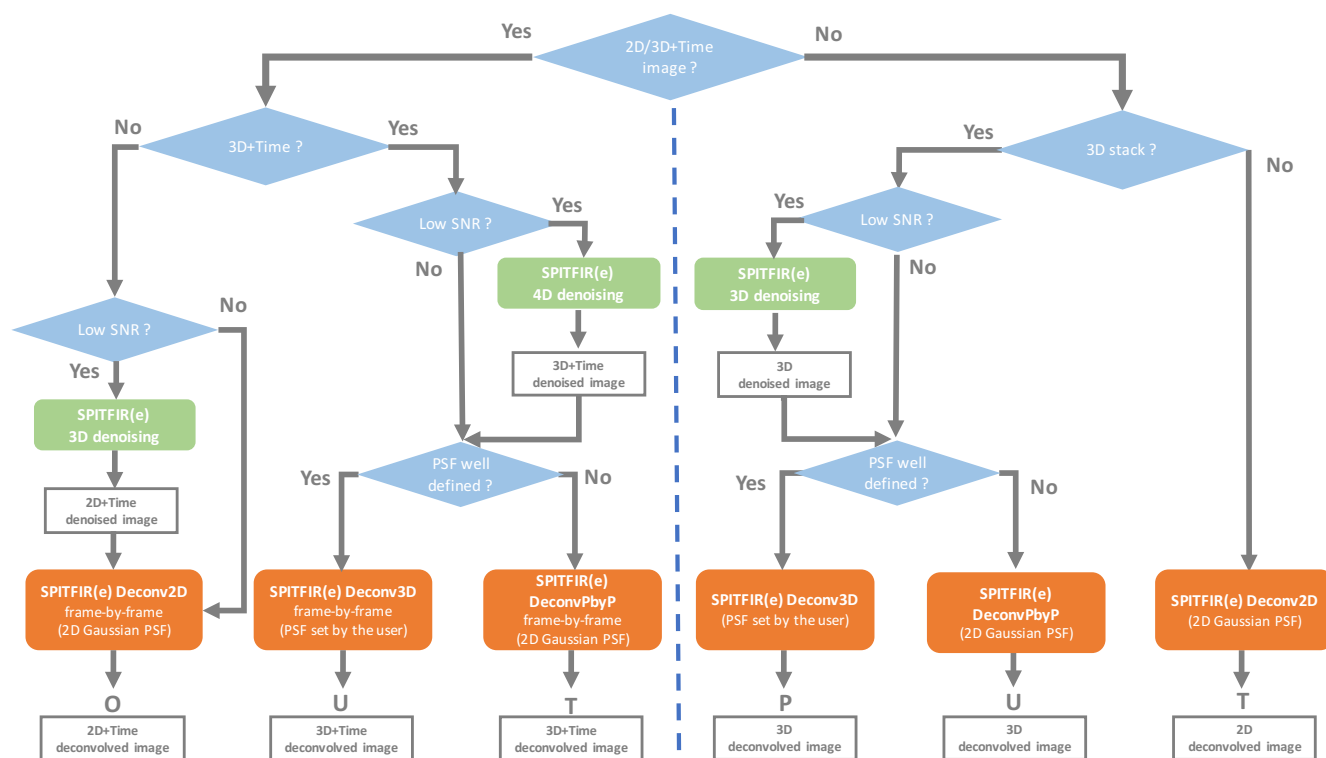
Yes
2D/3D+Time image ?
No

No
3D+Time ?
Yes

Yes
3D stack ?
No

Low SNR ?
Yes
No
SPITFIR(e) 4D denoising
3D+Time denoised image

Yes
Low SNR ?
No
SPITFIR(e) 3D denoising
3D denoised image

Low SNR ?
No
Yes
SPITFIR(e) 3D denoising
2D+Time denoised image

Yes
PSF well defined ?
No

Yes
PSF well defined ?
No

SPITFIR(e) Deconv2D frame-by-frame (2D Gaussian PSF)
O
2D+Time deconvolved image

SPITFIR(e) Deconv3D frame-by-frame (PSF set by the user)
U
3D+Time deconvolved image

SPITFIR(e) DeconvPbyP frame-by-frame (2D Gaussian PSF)
T
3D+Time deconvolved image

SPITFIR(e) Deconv3D (PSF set by the user)
P
3D deconvolved image

SPITFIR(e) DeconvPbyP (2D Gaussian PSF)
U
3D deconvolved image

SPITFIR(e) Deconv2D (2D Gaussian PSF)
T
2D deconvolved image